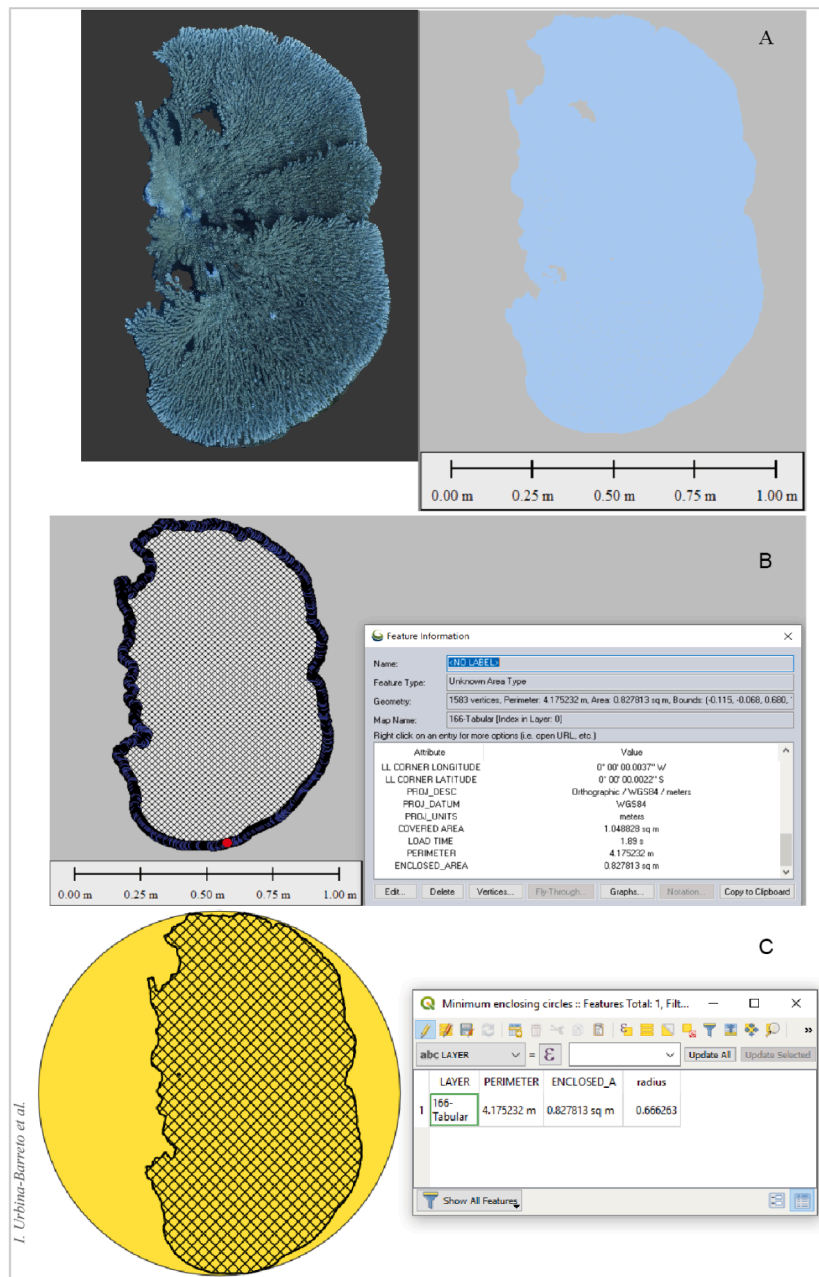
A

0.00 m 0.25 m 0.50 m 0.75 m 1.00 m

B

0.00 m 0.25 m 0.50 m 0.75 m 1.00 m

Feature Information

Name: <NO LABEL>
Feature Type: Unknown Area Type
Geometry: 1583 vertices, Perimeter: 4.175232 m, Area: 0.827813 sq m, Bounds: (-0.115, -0.068, 0.680, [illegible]
Map Name: 166-Tabular [Index in Layer: 0]
Right click on an entry for more options (i.e. open URL, etc.)

| Attribute | Value |
|---|---|
| LL CORNER LONGITUDE | 0° 00' 00.0037" W |
| LL CORNER LATITUDE | 0° 00' 00.0022" S |
| PROJ_DESC | Orthographic / WGS84 / meters |
| PROJ_DATUM | WGS84 |
| PROJ_UNITS | meters |
| COVERED AREA | 1.048828 sq m |
| LOAD TIME | 1.89 s |
| PERIMETER | 4.175232 m |
| ENCLOSED_AREA | 0.827813 sq m |

Edit... Delete Vertices... Fly-Through... Graphs... Notation... Copy to Clipboard

C

Minimum enclosing circles :: Features Total: 1, Filt...

abc LAYER = ε Update All Update Selected

| | LAYER | PERIMETER | ENCLOSED_A | radius |
|---|---|---|---|---|
| 1 | 166-Tabular | 4.175232 m | 0.827813 sq m | 0.666263 |

Show All Features

I. Urbina-Barreto et al.